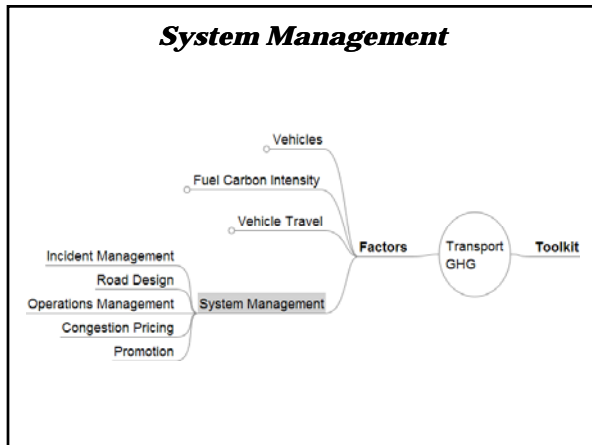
System Management

Vehicles

Fuel Carbon Intensity

Vehicle Travel

Factors

Transport GHG

Toolkit

Incident Management

Road Design

Operations Management

System Management

Congestion Pricing

Promotion